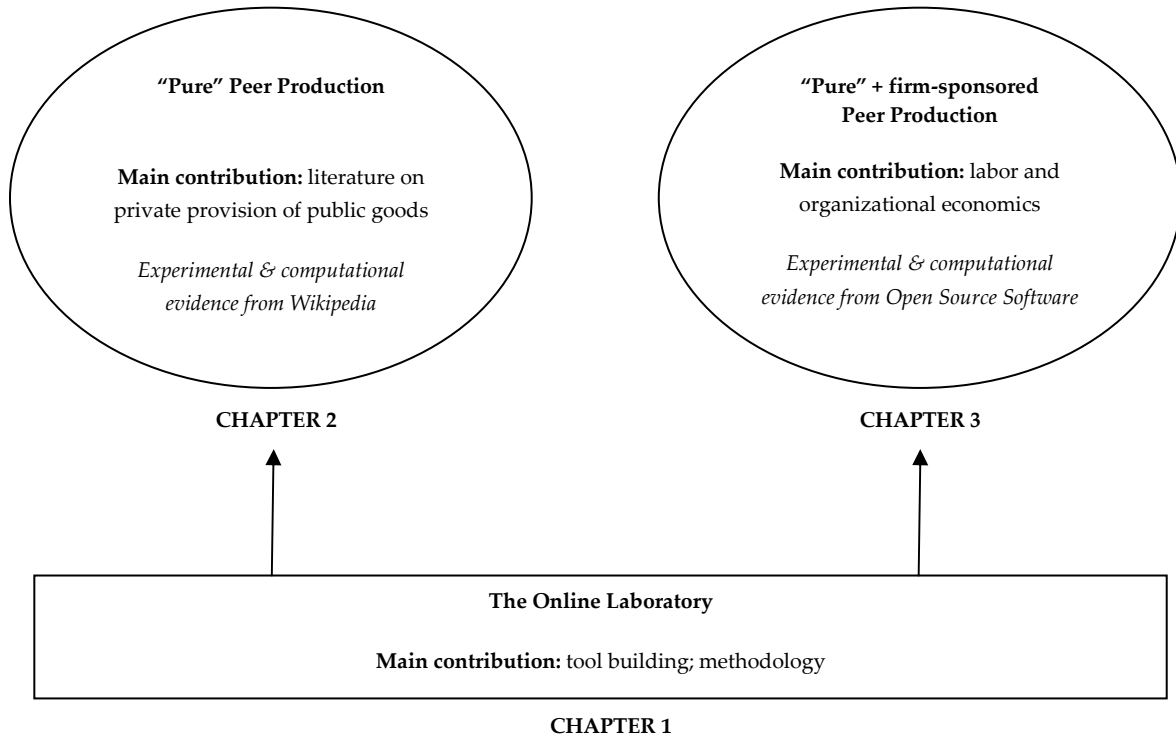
"Pure" Peer Production

Main contribution: literature on private provision of public goods

Experimental & computational evidence from Wikipedia

CHAPTER 2

"Pure" + firm-sponsored Peer Production

Main contribution: labor and organizational economics

Experimental & computational evidence from Open Source Software

CHAPTER 3

The Online Laboratory

Main contribution: tool building; methodology

CHAPTER 1